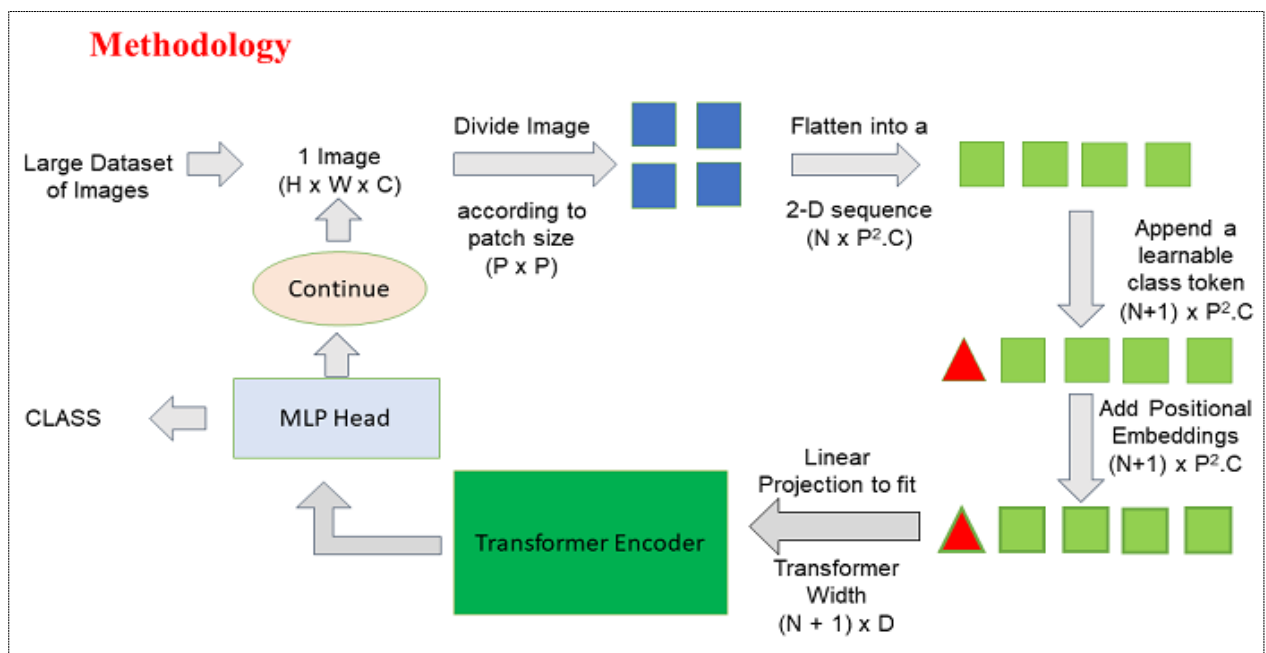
Methodology

Large Dataset of Images

1 Image (H x W x C)

Divide Image

according to patch size (P x P)

Flatten into a

2-D sequence (N x $P^2$.C)

Append a learnable class token (N+1) x $P^2$.C

Continue

Add Positional Embeddings (N+1) x $P^2$.C

CLASS

MLP Head

Linear Projection to fit

Transformer Encoder

Transformer Width (N + 1) x D